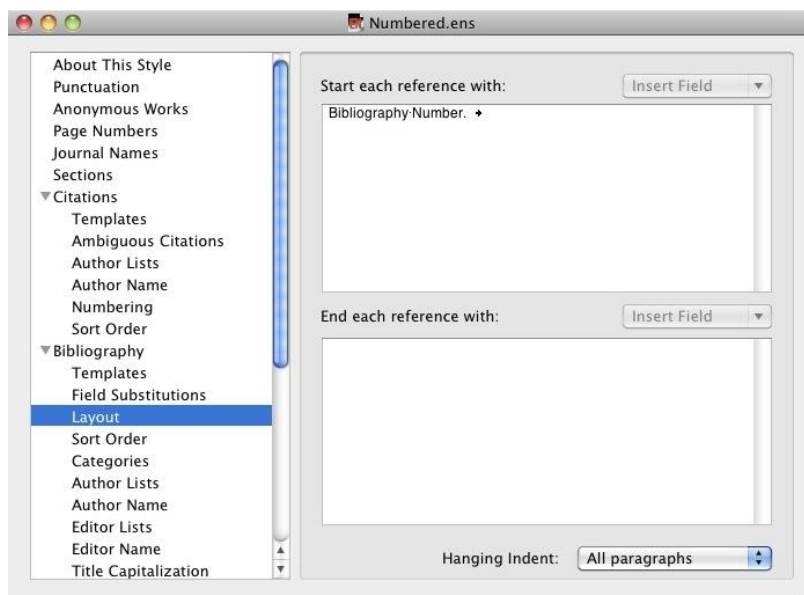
Numbered.ens

About This Style
Punctuation
Anonymous Works
Page Numbers
Journal Names
Sections
Citations
Templates
Ambiguous Citations
Author Lists
Author Name
Numbering
Sort Order
Bibliography
Templates
Field Substitutions
Layout
Sort Order
Categories
Author Lists
Author Name
Editor Lists
Editor Name
Title Capitalization

Start each reference with:
Insert Field
Bibliography·Number. →

End each reference with:
Insert Field

Hanging Indent: All paragraphs